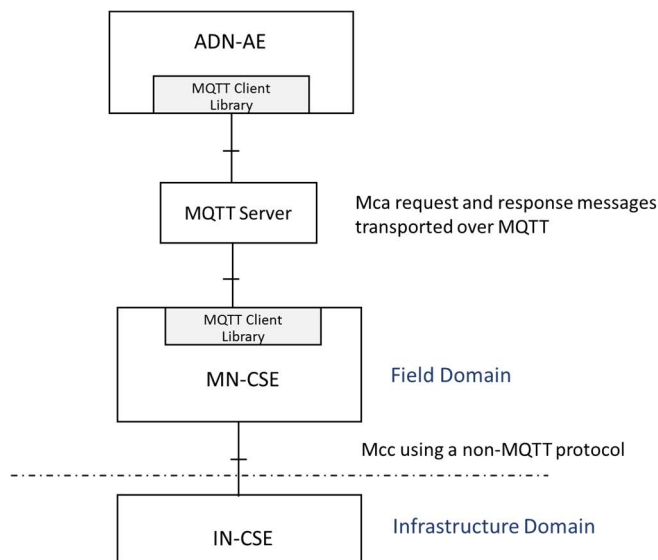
ADN-AE

MQTT Client Library

MQTT Server

Mca request and response messages transported over MQTT

MQTT Client Library

MN-CSE

Field Domain

Mcc using a non-MQTT protocol

IN-CSE

Infrastructure Domain